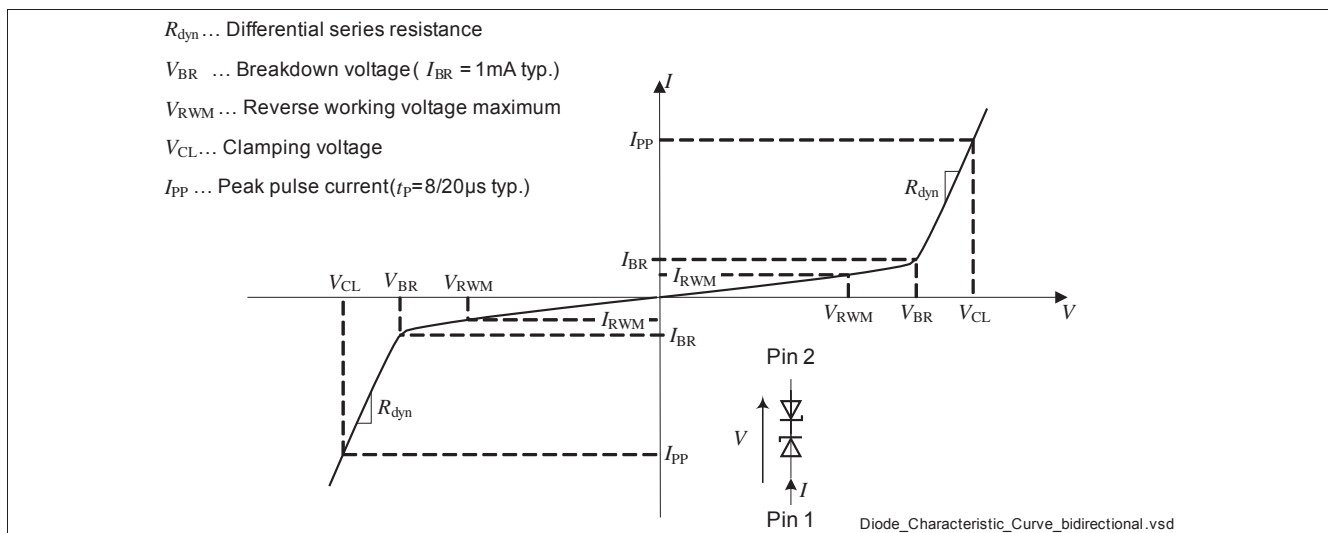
$R_{dyn}$ … Differential series resistance

$V_{BR}$ … Breakdown voltage ( $I_{BR}$ = 1mA typ.)

$V_{RWM}$ … Reverse working voltage maximum

$V_{CL}$… Clamping voltage

$I_{PP}$ … Peak pulse current($t_P$=8/20µs typ.)

$I$

$I_{PP}$

$R_{dyn}$

$I_{BR}$

$I_{RWM}$

$V_{CL}$ $V_{BR}$ $V_{RWM}$

$V_{RWM}$ $V_{BR}$ $V_{CL}$

$V$

$I_{RWM}$

$I_{BR}$

Pin 2

$R_{dyn}$

$V$

$I_{PP}$

$I$

Pin 1

Diode_Characteristic_Curve_bidirectional.vsd